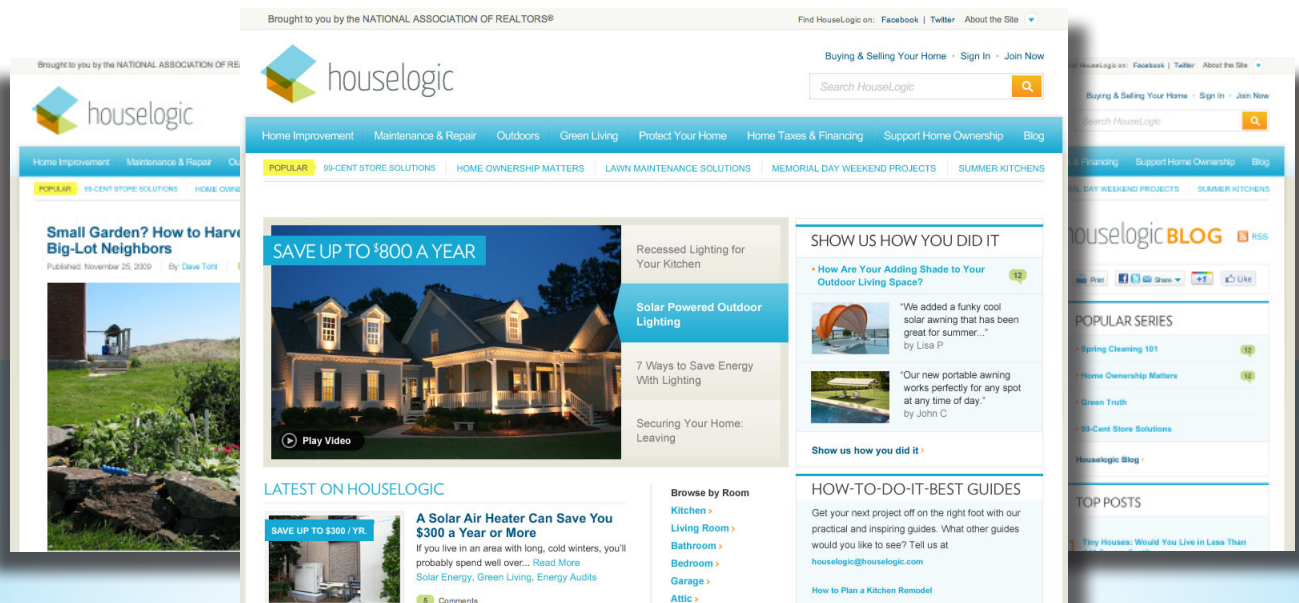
Brought to you by the NATIONAL ASSOCIATION OF REALTORS®

Find HouseLogic on: Facebook | Twitter About the Site

houselogic

Buying & Selling Your Home • Sign In • Join Now

Search HouseLogic

Home Improvement | Maintenance & Repair | Outdoors | Green Living | Protect Your Home | Home Taxes & Financing | Support Home Ownership | Blog

POPULAR | 99-CENT STORE SOLUTIONS | HOME OWNERSHIP MATTERS | LAWN MAINTENANCE SOLUTIONS | MEMORIAL DAY WEEKEND PROJECTS | SUMMER KITCHENS

SAVE UP TO $800 A YEAR

Play Video

Recessed Lighting for Your Kitchen

Solar Powered Outdoor Lighting

7 Ways to Save Energy With Lighting

Securing Your Home: Leaving

SHOW US HOW YOU DID IT

How Are Your Adding Shade to Your Outdoor Living Space? 12

"We added a funky cool solar awning that has been great for summer..." by Lisa P

"Our new portable awning works perfectly for any spot at any time of day." by John C

Show us how you did it ›

LATEST ON HOUSELOGIC

SAVE UP TO $300 / YR.

A Solar Air Heater Can Save You $300 a Year or More

If you live in an area with long, cold winters, you'll probably spend well over... Read More

Solar Energy, Green Living, Energy Audits

5 Comments

Browse by Room

Kitchen ›
Living Room ›
Bathroom ›
Bedroom ›
Garage ›
Attic ›

HOW-TO-DO-IT-BEST GUIDES

Get your next project off on the right foot with our practical and inspiring guides. What other guides would you like to see? Tell us at

houselogic@houselogic.com

How to Plan a Kitchen Remodel

Brought to you by the NATIONAL ASSOCIATION OF REA

houselogic

Home Improvement | Maintenance & Repair | Ou

POPULAR | 99-CENT STORE SOLUTIONS | HOME OWNE

Small Garden? How to Harve Big-Lot Neighbors

Published: November 25, 2009 | By: Dave Toht

HouseLogic on: Facebook | Twitter About the Site

Buying & Selling Your Home • Sign In • Join Now

Search HouseLogic

& Financing | Support Home Ownership | Blog

AL DAY WEEKEND PROJECTS | SUMMER KITCHENS

houselogic BLOG RSS

Print Share +1 Like

POPULAR SERIES

Spring Cleaning 101 12
Home Ownership Matters 12
Green Truth
99-Cent Store Solutions
Houselogic Blog ›

TOP POSTS

Tiny Houses: Would You Live in Less Than